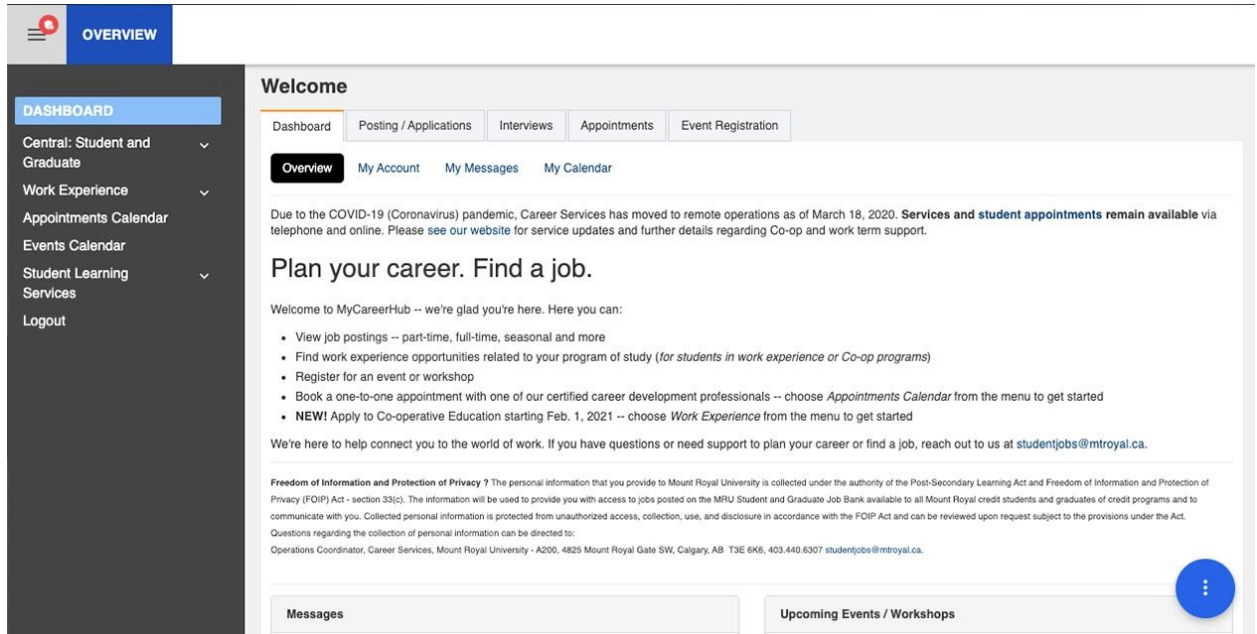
OVERVIEW

DASHBOARD
Central: Student and Graduate
Work Experience
Appointments Calendar
Events Calendar
Student Learning Services
Logout

Welcome

Dashboard | Posting / Applications | Interviews | Appointments | Event Registration

Overview | My Account | My Messages | My Calendar

Due to the COVID-19 (Coronavirus) pandemic, Career Services has moved to remote operations as of March 18, 2020. **Services and student appointments remain available** via telephone and online. Please see our website for service updates and further details regarding Co-op and work term support.

Plan your career. Find a job.

Welcome to MyCareerHub -- we're glad you're here. Here you can:

- View job postings -- part-time, full-time, seasonal and more
- Find work experience opportunities related to your program of study (*for students in work experience or Co-op programs*)
- Register for an event or workshop
- Book a one-to-one appointment with one of our certified career development professionals -- choose *Appointments Calendar* from the menu to get started
- **NEW!** Apply to Co-operative Education starting Feb. 1, 2021 -- choose *Work Experience* from the menu to get started

We're here to help connect you to the world of work. If you have questions or need support to plan your career or find a job, reach out to us at studentjobs@mtroyal.ca.

**Freedom of Information and Protection of Privacy ?** The personal information that you provide to Mount Royal University is collected under the authority of the Post-Secondary Learning Act and Freedom of Information and Protection of Privacy (FOIP) Act - section 33(c). The information will be used to provide you with access to jobs posted on the MRU Student and Graduate Job Bank available to all Mount Royal credit students and graduates of credit programs and to communicate with you. Collected personal information is protected from unauthorized access, collection, use, and disclosure in accordance with the FOIP Act and can be reviewed upon request subject to the provisions under the Act. Questions regarding the collection of personal information can be directed to:
Operations Coordinator, Career Services, Mount Royal University - A200, 4825 Mount Royal Gate SW, Calgary, AB T3E 6K6, 403.440.6307 studentjobs@mtroyal.ca.

Messages

Upcoming Events / Workshops